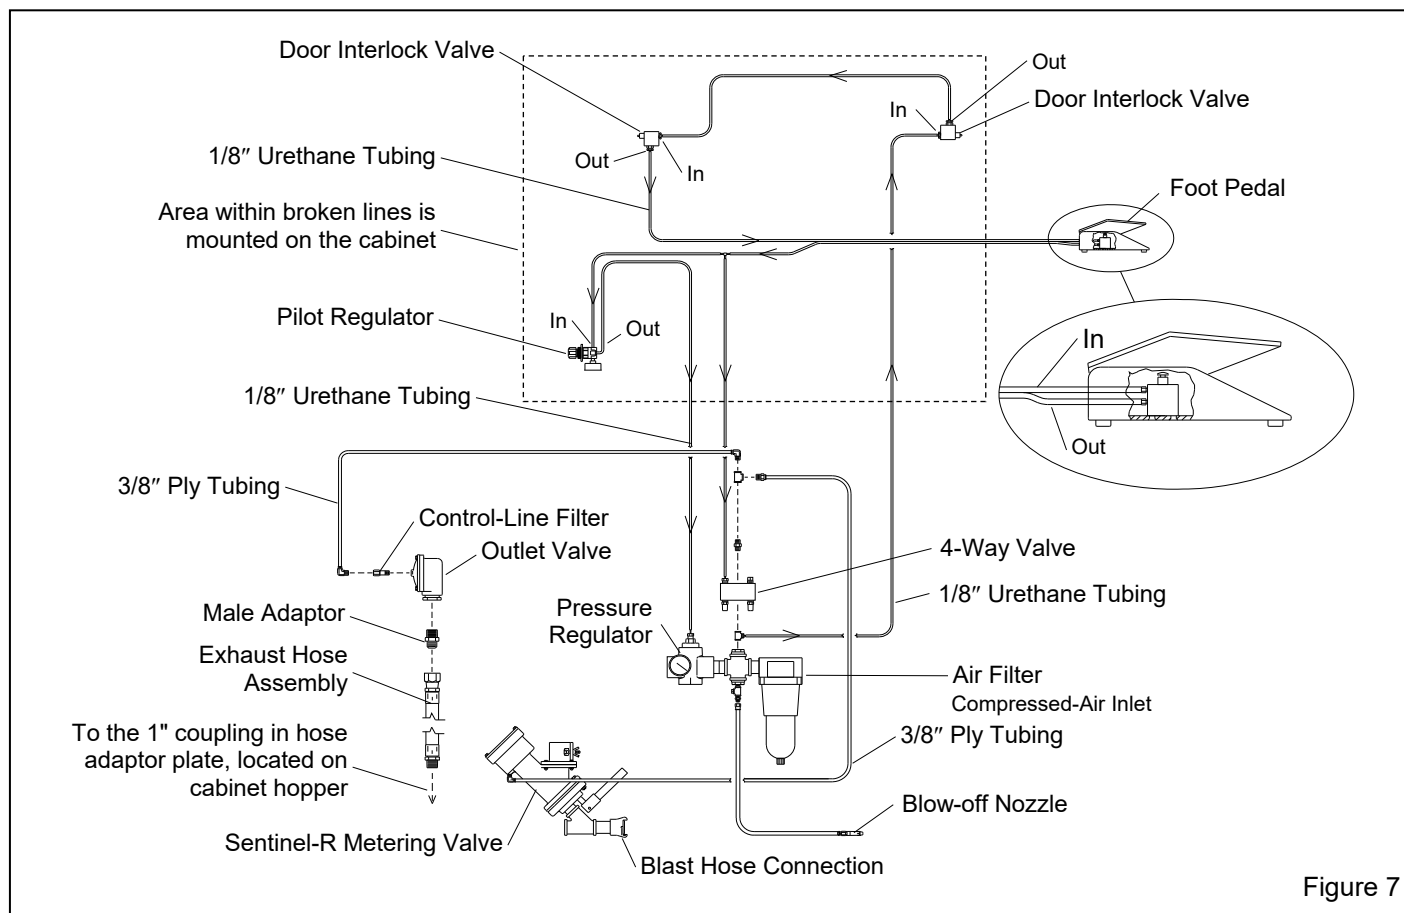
Door Interlock Valve

Out

In

Door Interlock Valve

In

Out

1/8″ Urethane Tubing

Foot Pedal

Area within broken lines is mounted on the cabinet

Pilot Regulator

In

Out

In

Out

1/8″ Urethane Tubing

3/8″ Ply Tubing

Control-Line Filter

Outlet Valve

4-Way Valve

1/8″ Urethane Tubing

Male Adaptor

Pressure Regulator

Exhaust Hose Assembly

Air Filter

Compressed-Air Inlet

To the 1" coupling in hose adaptor plate, located on cabinet hopper

3/8″ Ply Tubing

Blow-off Nozzle

Sentinel-R Metering Valve

Blast Hose Connection

Figure 7